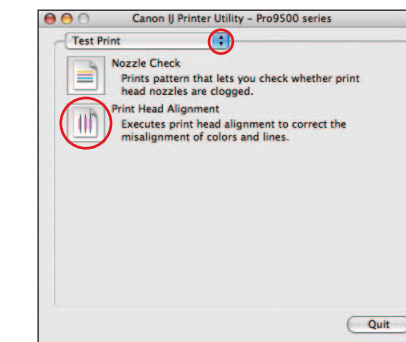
Canon IJ Printer Utility – Pro9500 series

Test Print

Nozzle Check
Prints pattern that lets you check whether print head nozzles are clogged.

Print Head Alignment
Executes print head alignment to correct the misalignment of colors and lines.

Quit